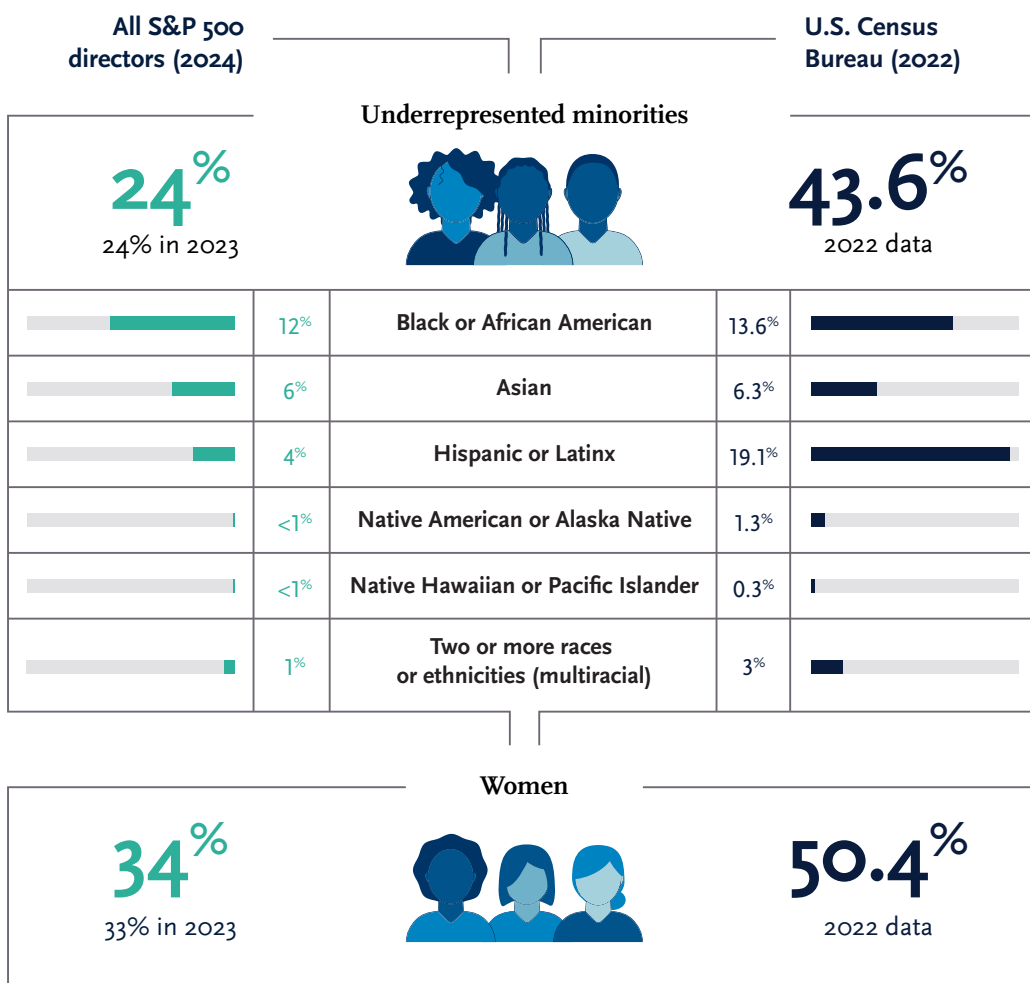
All S&P 500 directors (2024)

U.S. Census Bureau (2022)

Underrepresented minorities

24%
24% in 2023

43.6%
2022 data

| 12% | Black or African American | 13.6% |
|---|---|---|
| 6% | Asian | 6.3% |
| 4% | Hispanic or Latinx | 19.1% |
| <1% | Native American or Alaska Native | 1.3% |
| <1% | Native Hawaiian or Pacific Islander | 0.3% |
| 1% | Two or more races or ethnicities (multiracial) | 3% |

Women

34%
33% in 2023

50.4%
2022 data